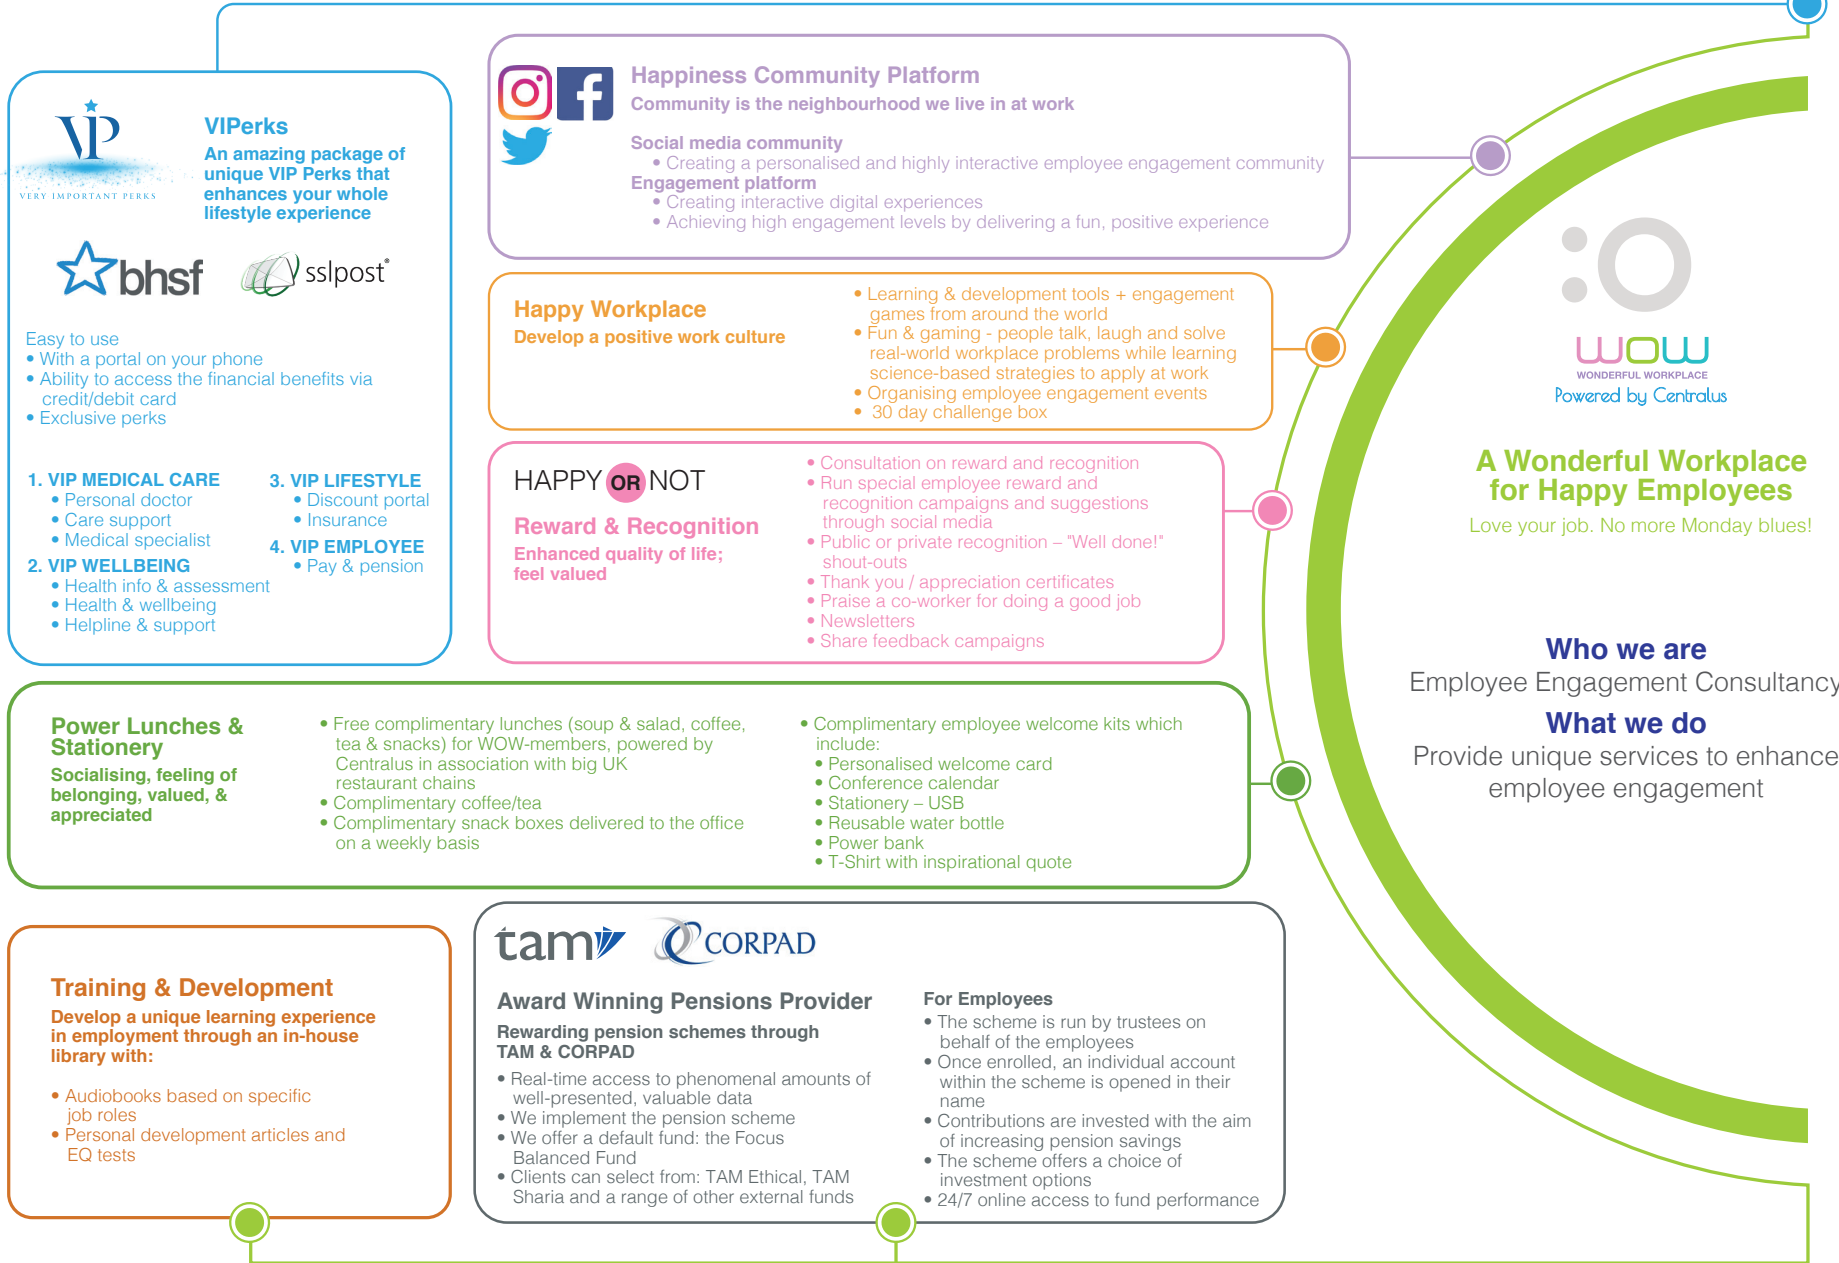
VP
VERY IMPORTANT PERKS

VIPerks
An amazing package of unique VIP Perks that enhances your whole lifestyle experience

bhsf sslpost

Easy to use
• With a portal on your phone
• Ability to access the financial benefits via credit/debit card
• Exclusive perks

1. VIP MEDICAL CARE
• Personal doctor
• Care support
• Medical specialist
2. VIP WELLBEING
• Health info & assessment
• Health & wellbeing
• Helpline & support
3. VIP LIFESTYLE
• Discount portal
• Insurance
4. VIP EMPLOYEE
• Pay & pension

Happiness Community Platform
Community is the neighbourhood we live in at work

Social media community
• Creating a personalised and highly interactive employee engagement community
Engagement platform
• Creating interactive digital experiences
• Achieving high engagement levels by delivering a fun, positive experience

Happy Workplace
Develop a positive work culture

• Learning & development tools + engagement games from around the world
• Fun & gaming - people talk, laugh and solve real-world workplace problems while learning science-based strategies to apply at work
• Organising employee engagement events
• 30 day challenge box

HAPPY OR NOT
Reward & Recognition
Enhanced quality of life; feel valued

• Consultation on reward and recognition
• Run special employee reward and recognition campaigns and suggestions through social media
• Public or private recognition – "Well done!" shout-outs
• Thank you / appreciation certificates
• Praise a co-worker for doing a good job
• Newsletters
• Share feedback campaigns

WOW
WONDERFUL WORKPLACE
Powered by Centralus

A Wonderful Workplace for Happy Employees
Love your job. No more Monday blues!

Who we are
Employee Engagement Consultancy
What we do
Provide unique services to enhance employee engagement

Power Lunches & Stationery
Socialising, feeling of belonging, valued, & appreciated

• Free complimentary lunches (soup & salad, coffee, tea & snacks) for WOW-members, powered by Centralus in association with big UK restaurant chains
• Complimentary coffee/tea
• Complimentary snack boxes delivered to the office on a weekly basis

• Complimentary employee welcome kits which include:
• Personalised welcome card
• Conference calendar
• Stationery – USB
• Reusable water bottle
• Power bank
• T-Shirt with inspirational quote

Training & Development
Develop a unique learning experience in employment through an in-house library with:

• Audiobooks based on specific job roles
• Personal development articles and EQ tests

tam CORPAD
Award Winning Pensions Provider
Rewarding pension schemes through TAM & CORPAD
• Real-time access to phenomenal amounts of well-presented, valuable data
• We implement the pension scheme
• We offer a default fund: the Focus Balanced Fund
• Clients can select from: TAM Ethical, TAM Sharia and a range of other external funds

For Employees
• The scheme is run by trustees on behalf of the employees
• Once enrolled, an individual account within the scheme is opened in their name
• Contributions are invested with the aim of increasing pension savings
• The scheme offers a choice of investment options
• 24/7 online access to fund performance